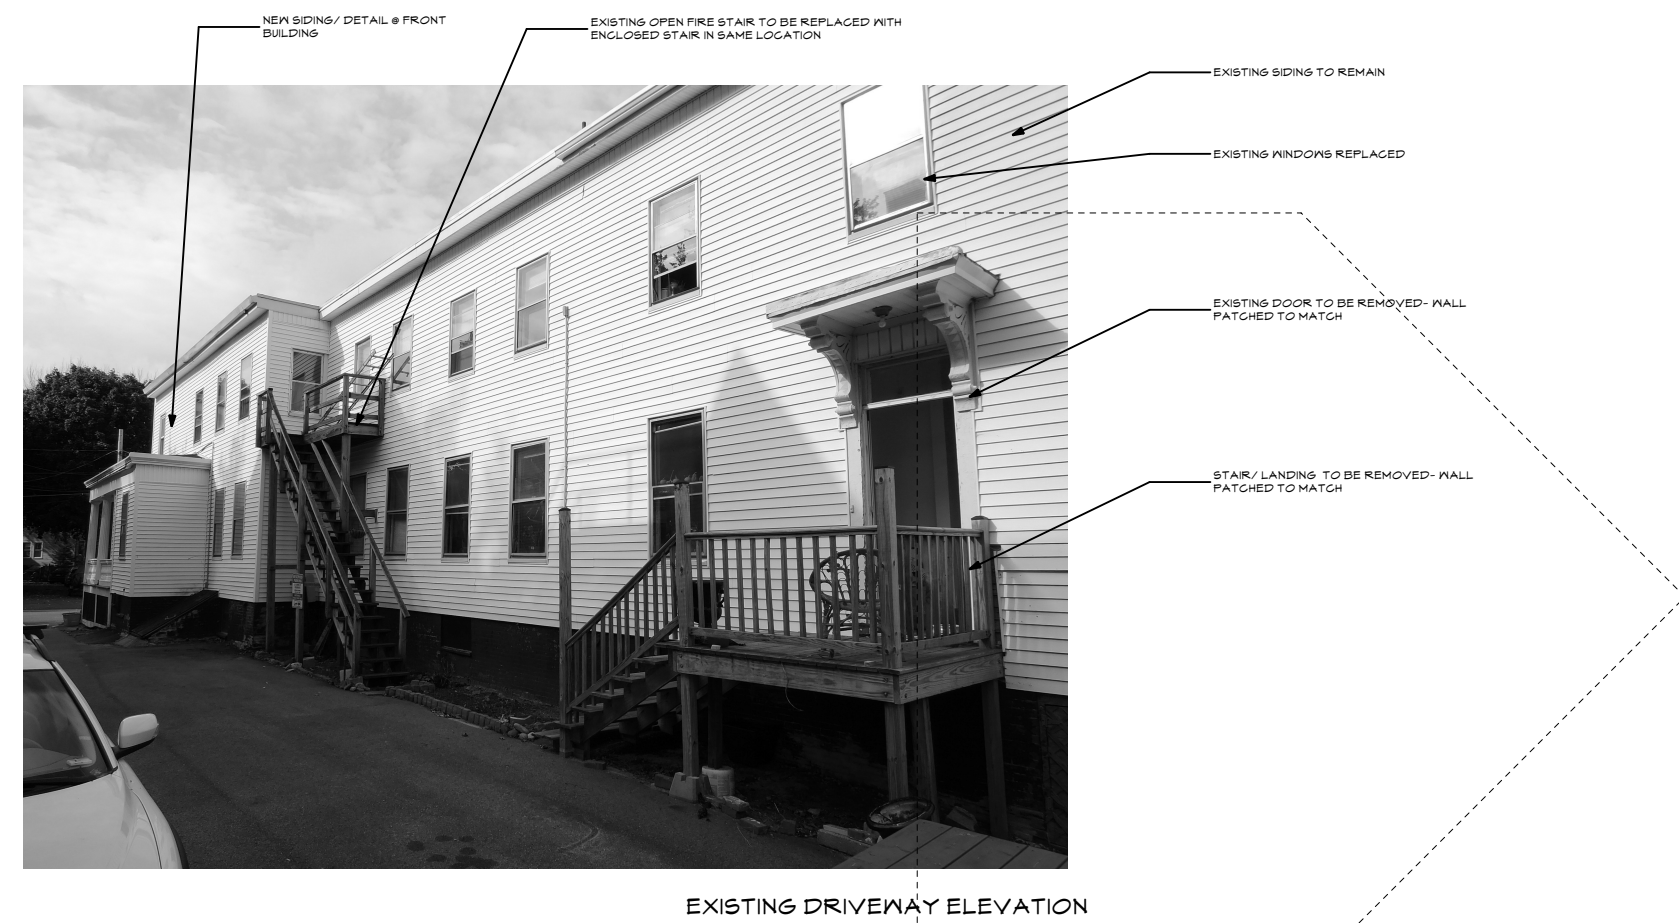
NEW SIDING/ DETAIL @ FRONT BUILDING

EXISTING OPEN FIRE STAIR TO BE REPLACED WITH ENCLOSED STAIR IN SAME LOCATION

EXISTING SIDING TO REMAIN

EXISTING WINDOWS REPLACED

EXISTING DOOR TO BE REMOVED- WALL PATCHED TO MATCH

STAIR/ LANDING TO BE REMOVED- WALL PATCHED TO MATCH

EXISTING DRIVEWAY ELEVATION